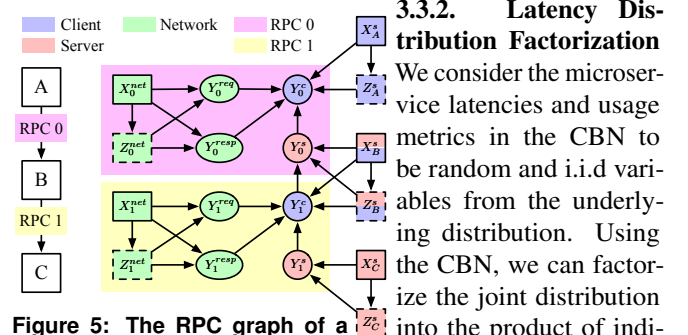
Client Network RPC 0
Server RPC 1

A
RPC 0
B
RPC 1
C

$X_0^{net}$ $Y_0^{req}$ $Y_0^c$ $X_A^s$ $Z_A^s$
$Z_0^{net}$ $Y_0^{resp}$ $Y_0^s$ $X_B^s$ $Z_B^s$
$X_1^{net}$ $Y_1^{req}$ $Y_1^c$
$Z_1^{net}$ $Y_1^{resp}$ $Y_1^s$ $X_C^s$ $Z_C^s$

Figure 5: The RPC graph of a

3.3.2. Latency Distribution Factorization

We consider the microservice latencies and usage metrics in the CBN to be random and i.i.d variables from the underlying distribution. Using the CBN, we can factorize the joint distribution into the product of indi-